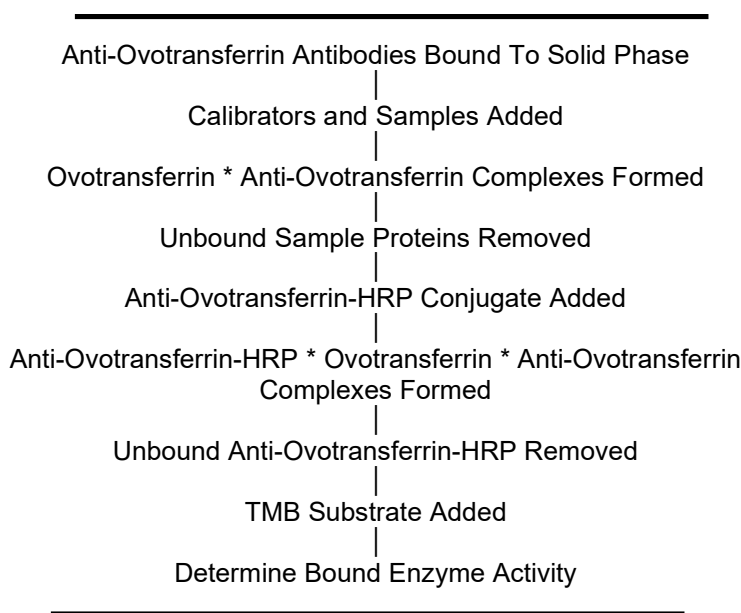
Anti-Ovotransferrin Antibodies Bound To Solid Phase

Calibrators and Samples Added

Ovotransferrin * Anti-Ovotransferrin Complexes Formed

Unbound Sample Proteins Removed

Anti-Ovotransferrin-HRP Conjugate Added

Anti-Ovotransferrin-HRP * Ovotransferrin * Anti-Ovotransferrin Complexes Formed

Unbound Anti-Ovotransferrin-HRP Removed

TMB Substrate Added

Determine Bound Enzyme Activity